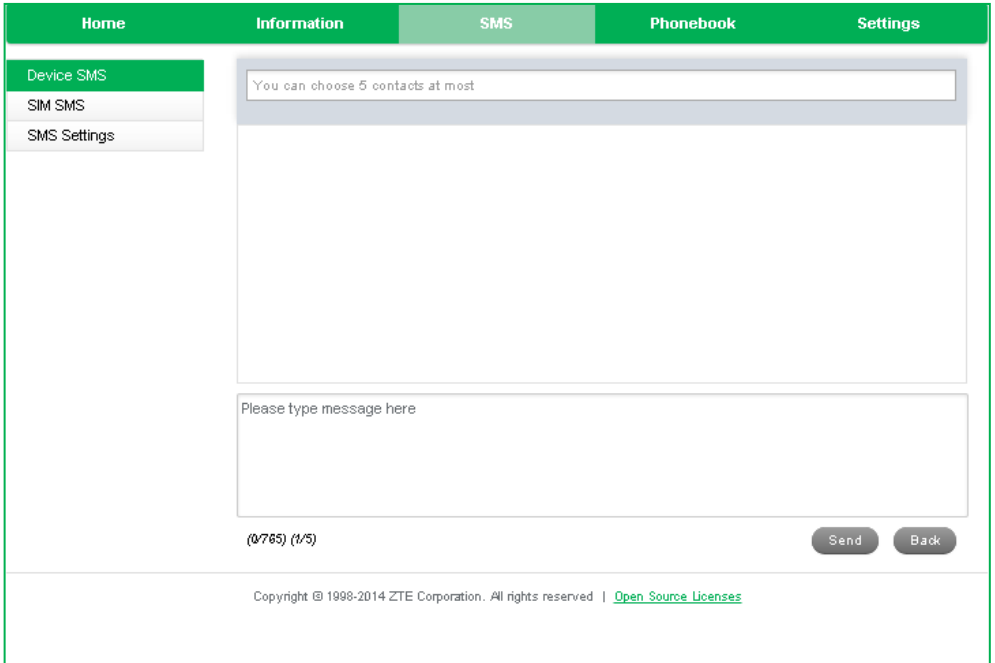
Home
Information
SMS
Phonebook
Settings

Device SMS
SIM SMS
SMS Settings

You can choose 5 contacts at most

Please type message here

(0/765) (1/5)

Send
Back

Copyright © 1998-2014 ZTE Corporation. All rights reserved | Open Source Licenses